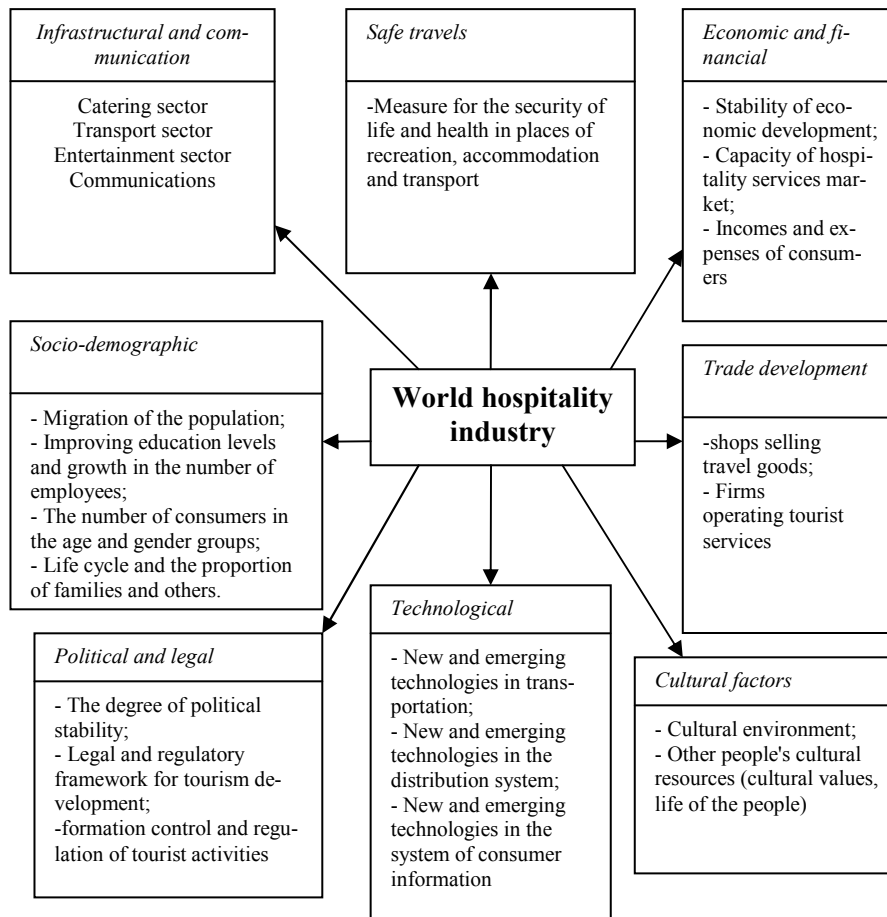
Infrastructural and communication

Catering sector
Transport sector
Entertainment sector
Communications

Safe travels

-Measure for the security of life and health in places of recreation, accommodation and transport

Economic and financial

- Stability of economic development;
- Capacity of hospitality services market;
- Incomes and expenses of consumers

Socio-demographic

- Migration of the population;
- Improving education levels and growth in the number of employees;
- The number of consumers in the age and gender groups;
- Life cycle and the proportion of families and others.

World hospitality industry

Trade development

-shops selling travel goods;
- Firms operating tourist services

Political and legal

- The degree of political stability;
- Legal and regulatory framework for tourism development;
-formation control and regulation of tourist activities

Technological

- New and emerging technologies in transportation;
- New and emerging technologies in the distribution system;
- New and emerging technologies in the system of consumer information

Cultural factors

- Cultural environment;
- Other people's cultural resources (cultural values, life of the people)